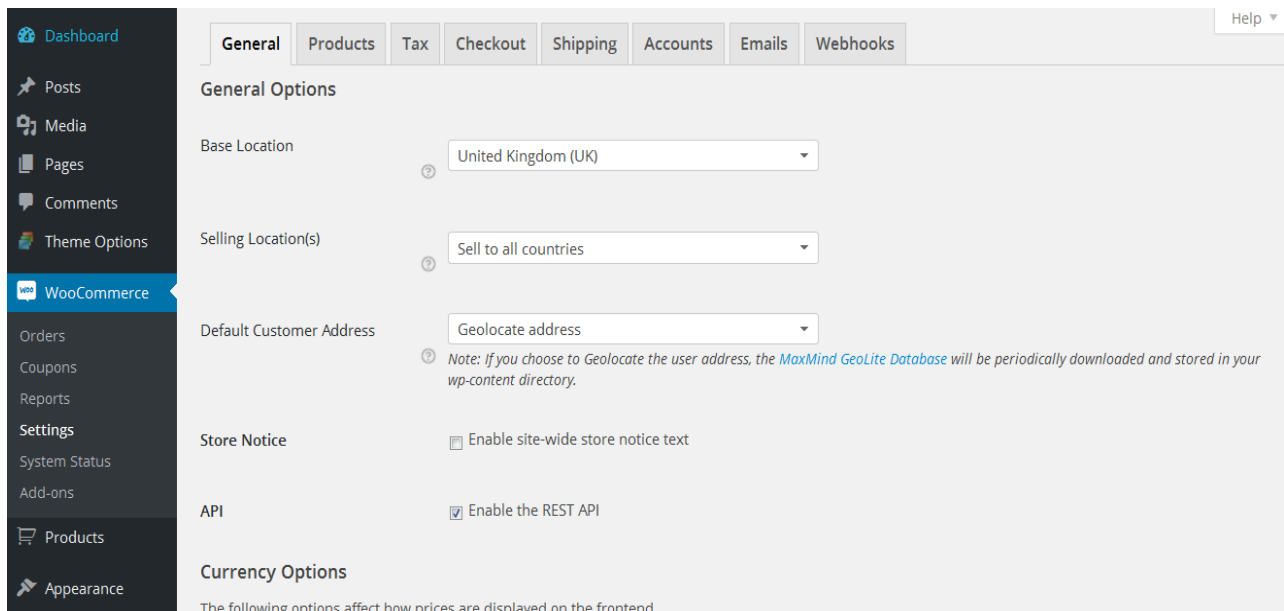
Dashboard
Posts
Media
Pages
Comments
Theme Options
WooCommerce
Orders
Coupons
Reports
Settings
System Status
Add-ons
Products
Appearance

Help

General | Products | Tax | Checkout | Shipping | Accounts | Emails | Webhooks

General Options

Base Location
United Kingdom (UK)

Selling Location(s)
Sell to all countries

Default Customer Address
Geolocate address
Note: If you choose to Geolocate the user address, the MaxMind GeoLite Database will be periodically downloaded and stored in your wp-content directory.

Store Notice
Enable site-wide store notice text

API
Enable the REST API

Currency Options

The following options affect how prices are displayed on the frontend